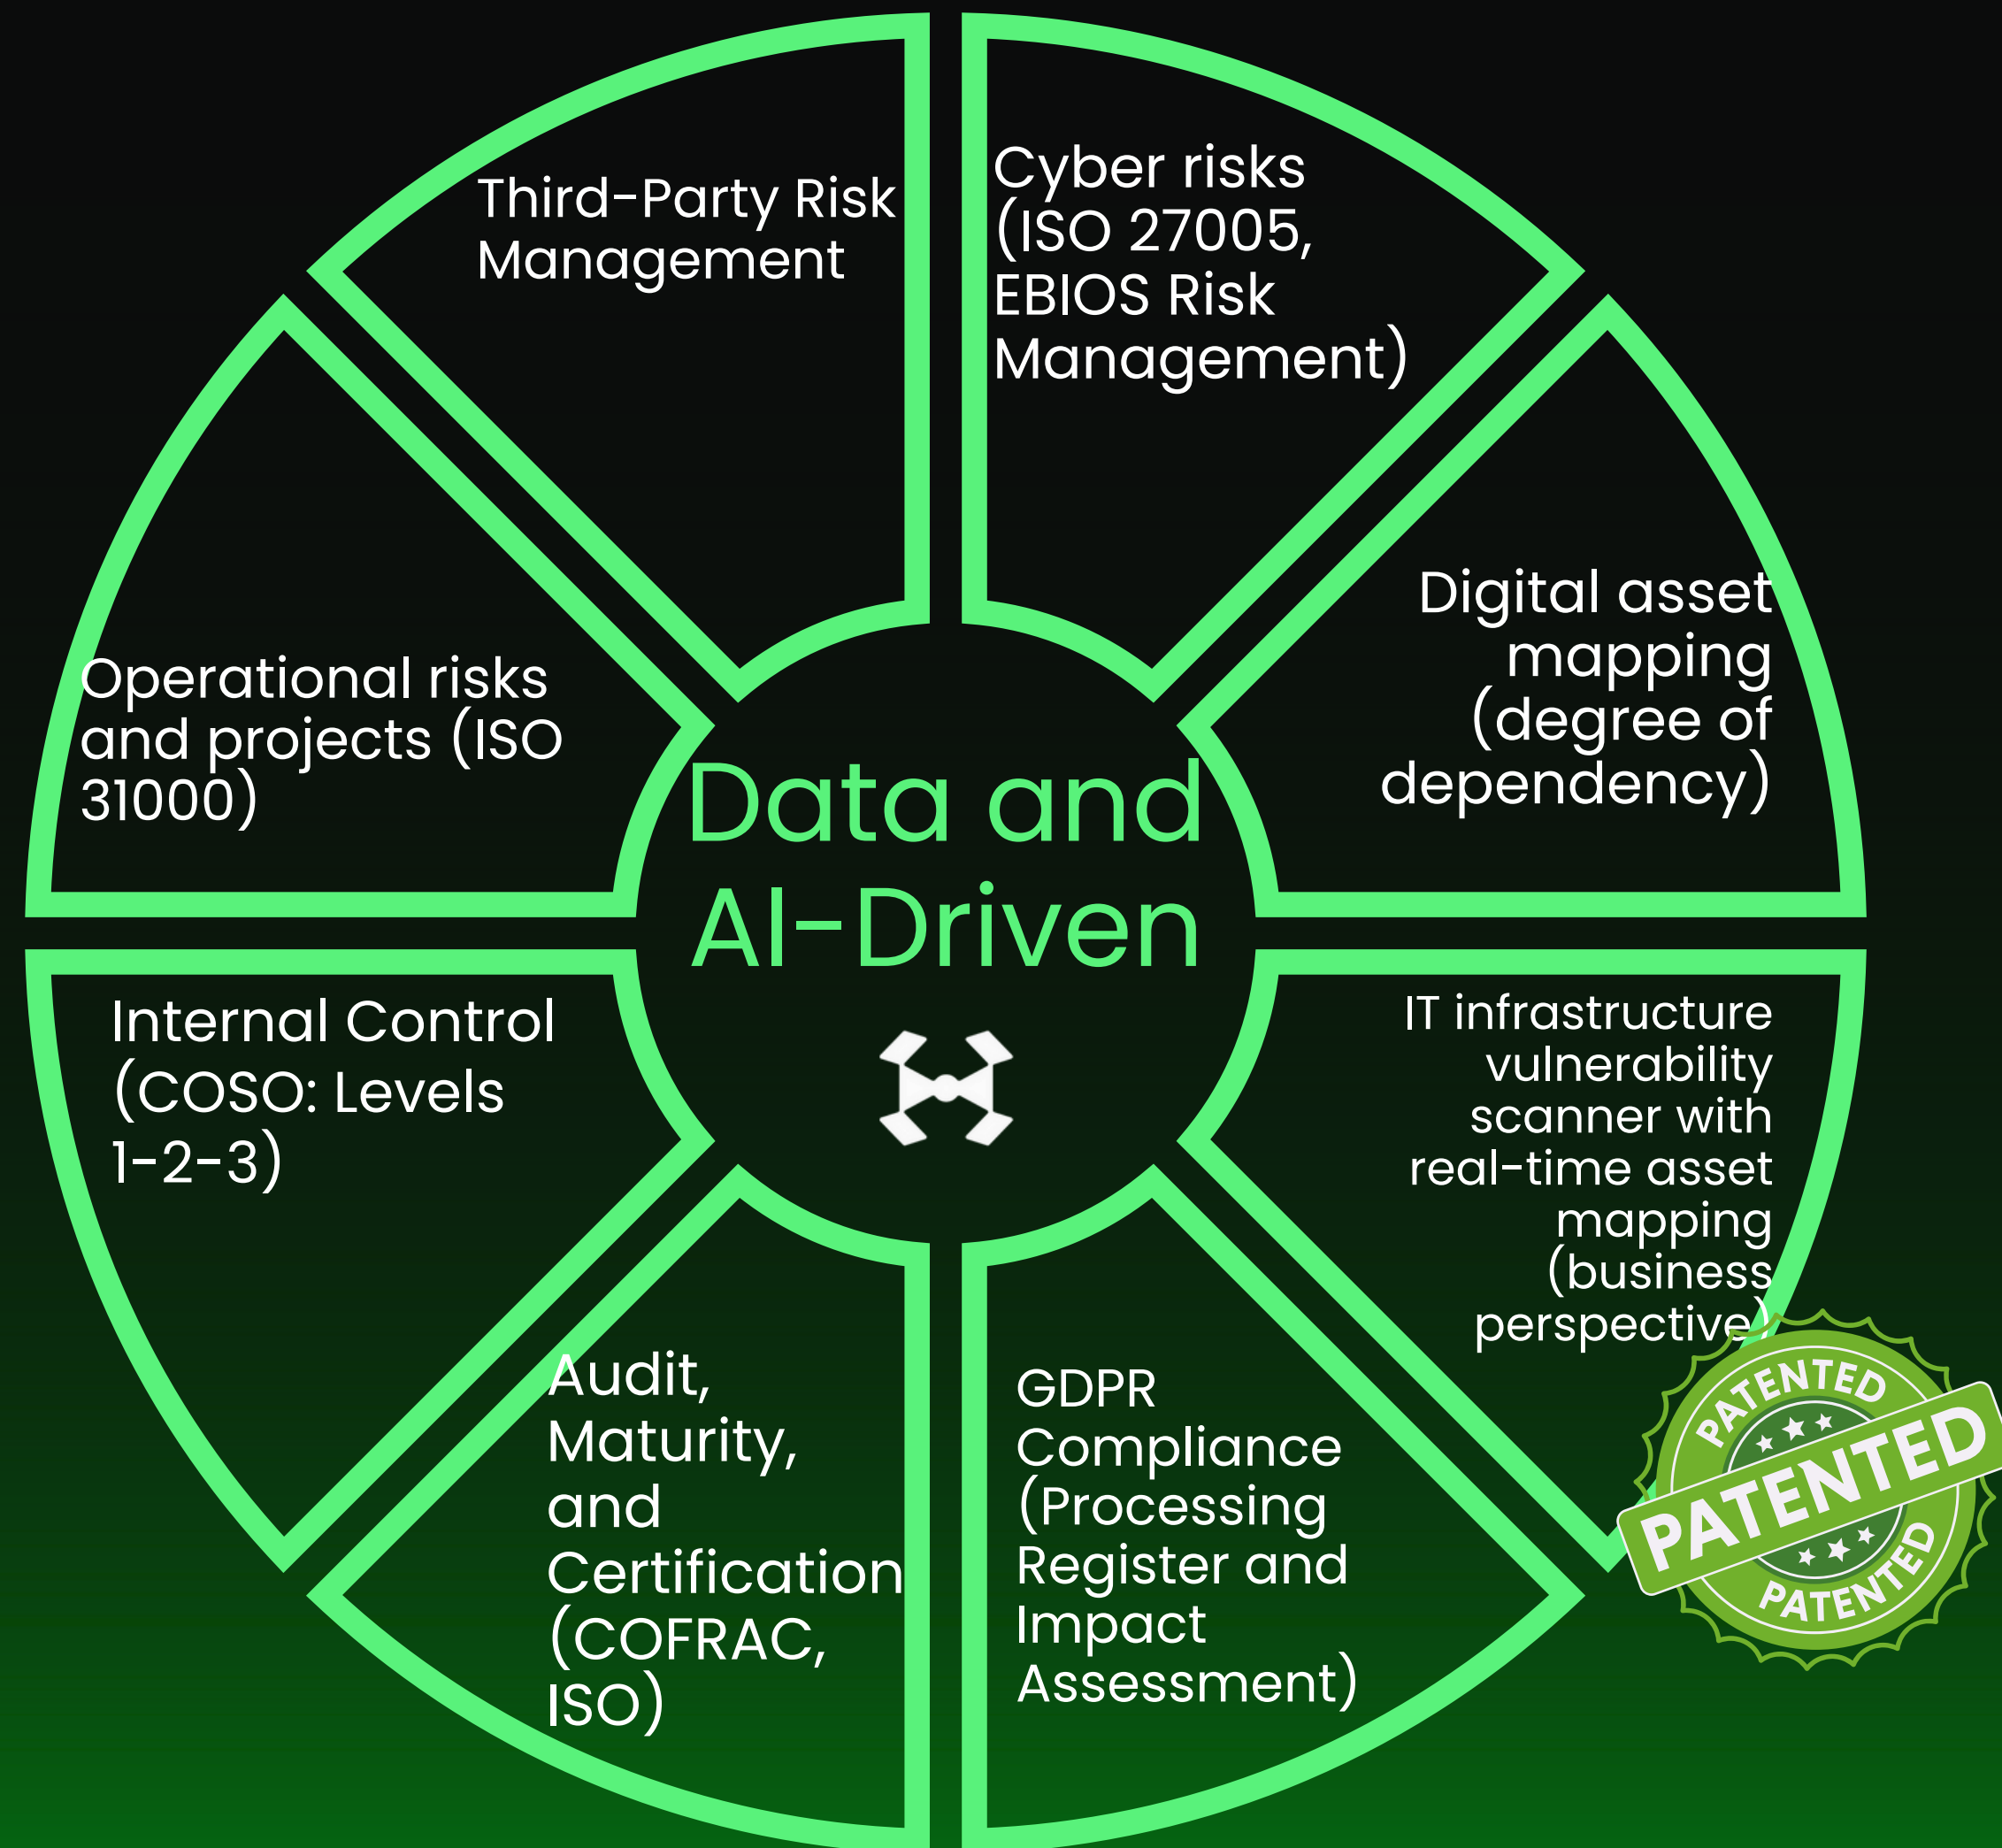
Third-Party Risk Management

Cyber risks (ISO 27005, EBIOS Risk Management)

Operational risks and projects (ISO 31000)

Digital asset mapping (degree of dependency)

Data and AI-Driven

Internal Control (COSO: Levels 1-2-3)

IT infrastructure vulnerability scanner with real-time asset mapping (business perspective)

Audit, Maturity, and Certification (COFRAC, ISO)

GDPR Compliance (Processing Register and Impact Assessment)

PATENTED
PATENTED
PATENTED